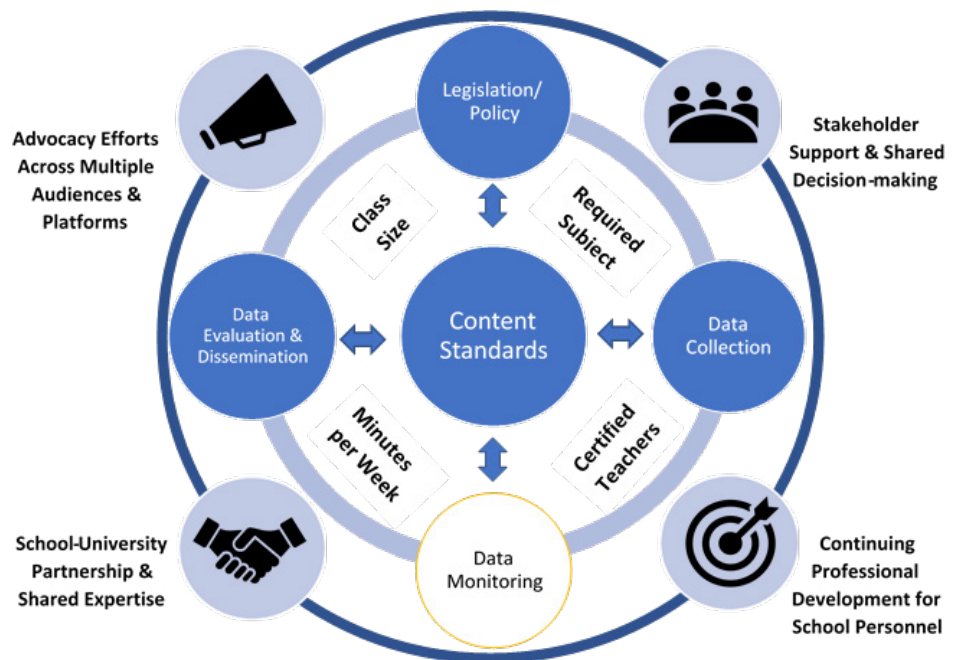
Advocacy Efforts Across Multiple Audiences & Platforms

Legislation/ Policy

Stakeholder Support & Shared Decision-making

Class Size

Required Subject

Data Evaluation & Dissemination

Content Standards

Data Collection

Minutes per Week

Certified Teachers

School-University Partnership & Shared Expertise

Data Monitoring

Continuing Professional Development for School Personnel